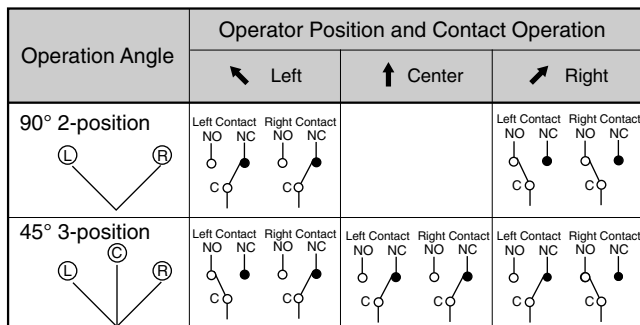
| Operation Angle | Operator Position and Contact Operation | | |
|---|---|---|---|
| | Left | Center | Right |
| 90° 2-position<br>Ⓛ Ⓡ | Left Contact NO NC C Right Contact NO NC C | | Left Contact NO NC C Right Contact NO NC C |
| 45° 3-position<br>Ⓛ Ⓒ Ⓡ | Left Contact NO NC C Right Contact NO NC C | Left Contact NO NC C Right Contact NO NC C | Left Contact NO NC C Right Contact NO NC C |